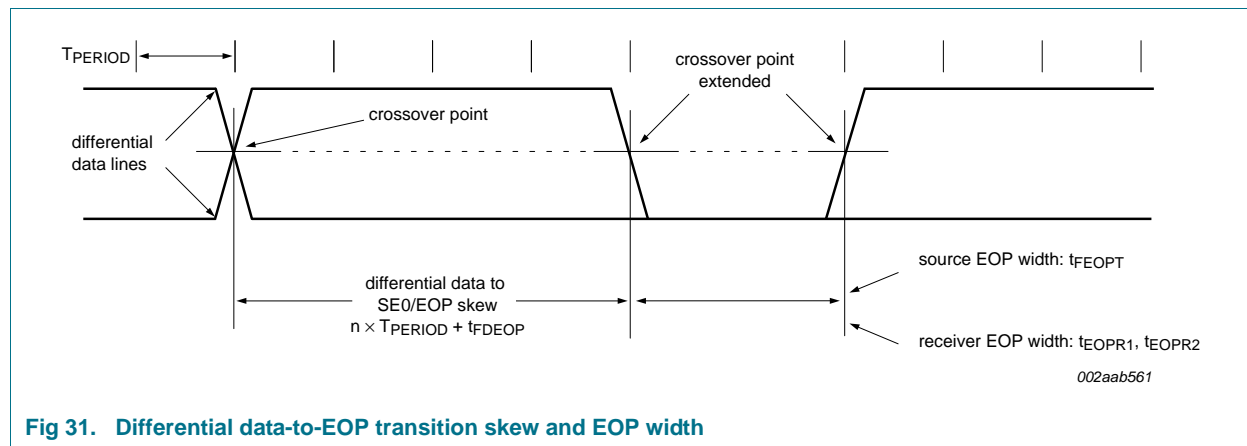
$T_{PERIOD}$

crossover point extended

crossover point

differential data lines

differential data to SE0/EOP skew $n \times T_{PERIOD} + t_{FDEOP}$

source EOP width: $t_{FEOPT}$

receiver EOP width: $t_{EOPR1}$, $t_{EOPR2}$

002aab561

Fig 31. Differential data-to-EOP transition skew and EOP width